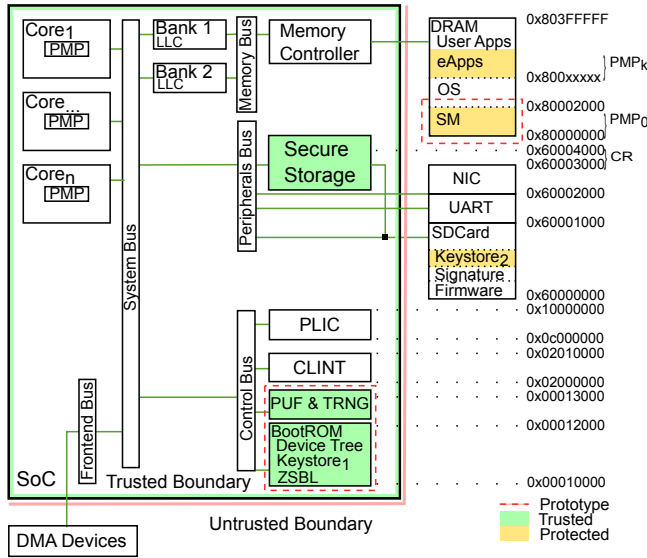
Core$_1$
PMP
Core$_{...}$
PMP
Core$_n$
PMP
System Bus
Bank 1
LLC
Bank 2
LLC
Memory Bus
Memory Controller
Peripherals Bus
Secure Storage
Control Bus
PLIC
CLINT
PUF & TRNG
BootROM
Device Tree
Keystore$_1$
ZSBL
Frontend Bus
SoC
Trusted Boundary
DMA Devices
Untrusted Boundary

DRAM
User Apps
eApps
OS
SM
NIC
UART
SDCard
Keystore$_2$
Signature
Firmware

0x803FFFFF
0x800xxxxx
PMP$_K$
0x80002000
PMP$_0$
0x80000000
0x60004000
CR
0x60003000
0x60002000
0x60001000
0x60000000
0x10000000
0x0c000000
0x02010000
0x02000000
0x00013000
0x00012000
0x00010000

Prototype
Trusted
Protected